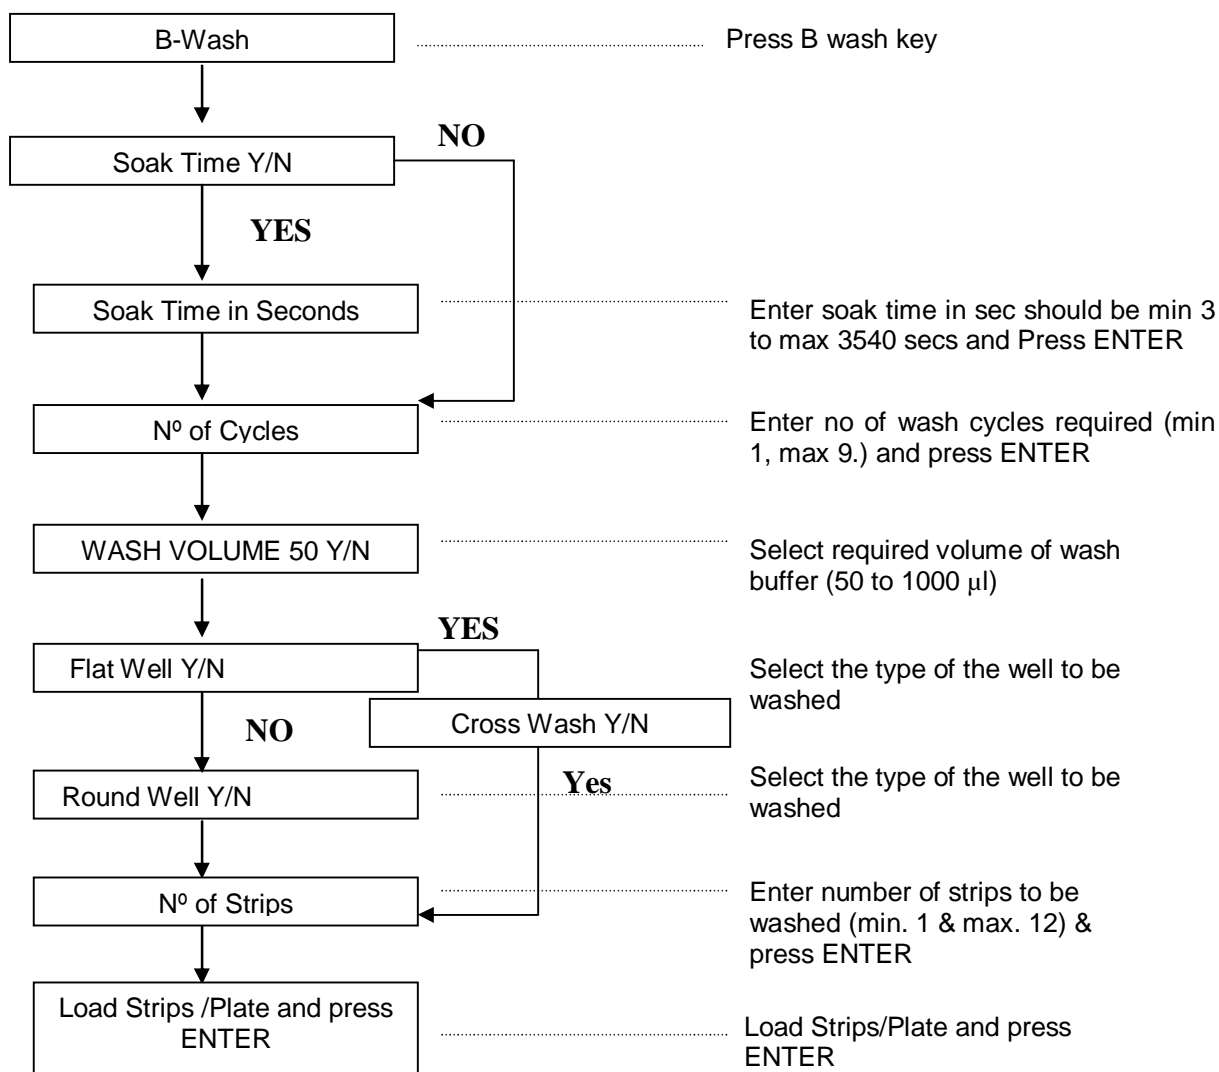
B-Wash

Press B wash key

NO

Soak Time Y/N

YES

Soak Time in Seconds

Enter soak time in sec should be min 3 to max 3540 secs and Press ENTER

Nº of Cycles

Enter no of wash cycles required (min 1, max 9.) and press ENTER

WASH VOLUME 50 Y/N

Select required volume of wash buffer (50 to 1000 μl)

YES

Flat Well Y/N

Select the type of the well to be washed

Cross Wash Y/N

NO

Yes

Round Well Y/N

Select the type of the well to be washed

Nº of Strips

Enter number of strips to be washed (min. 1 & max. 12) & press ENTER

Load Strips /Plate and press ENTER

Load Strips/Plate and press ENTER